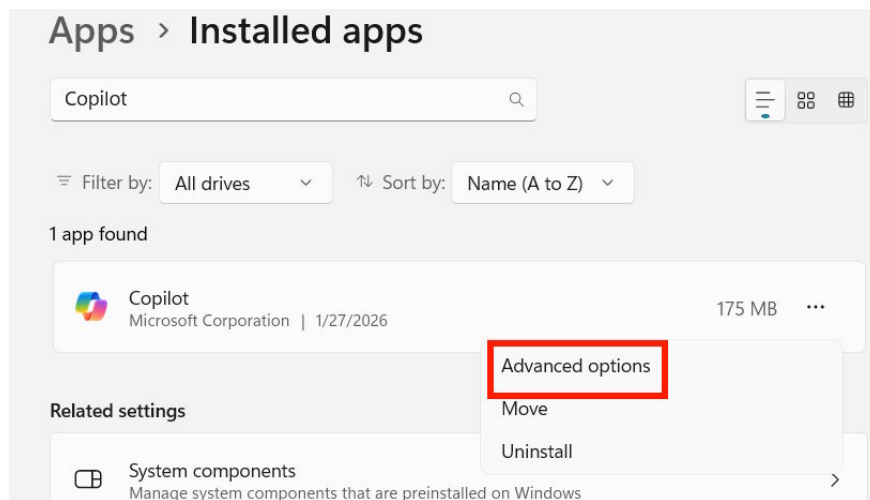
Apps > Installed apps

Copilot

Filter by: All drives

Sort by: Name (A to Z)

1 app found

Copilot
Microsoft Corporation | 1/27/2026

175 MB

Advanced options

Move

Uninstall

Related settings

System components
Manage system components that are preinstalled on Windows